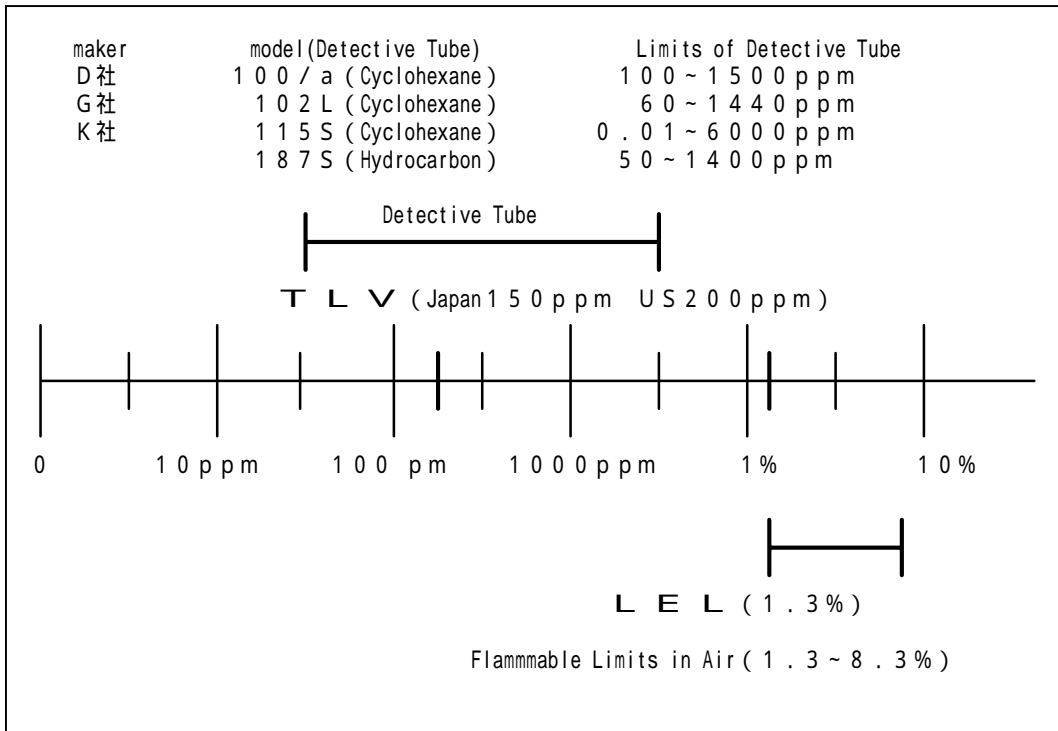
| maker | model(Detective Tube) | Limits of Detective Tube |
|---|---|---|
| D社 | 100/a (Cyclohexane) | 100~1500ppm |
| G社 | 102L (Cyclohexane) | 60~1440ppm |
| K社 | 115S (Cyclohexane) | 0.01~6000ppm |
| | 187S (Hydrocarbon) | 50~1400ppm |

Detective Tube

TLV (Japan150ppm US200ppm)

0 10ppm 100 pm 1000ppm 1% 10%

LEL (1.3%)

Flammmable Limits in Air (1.3~8.3%)